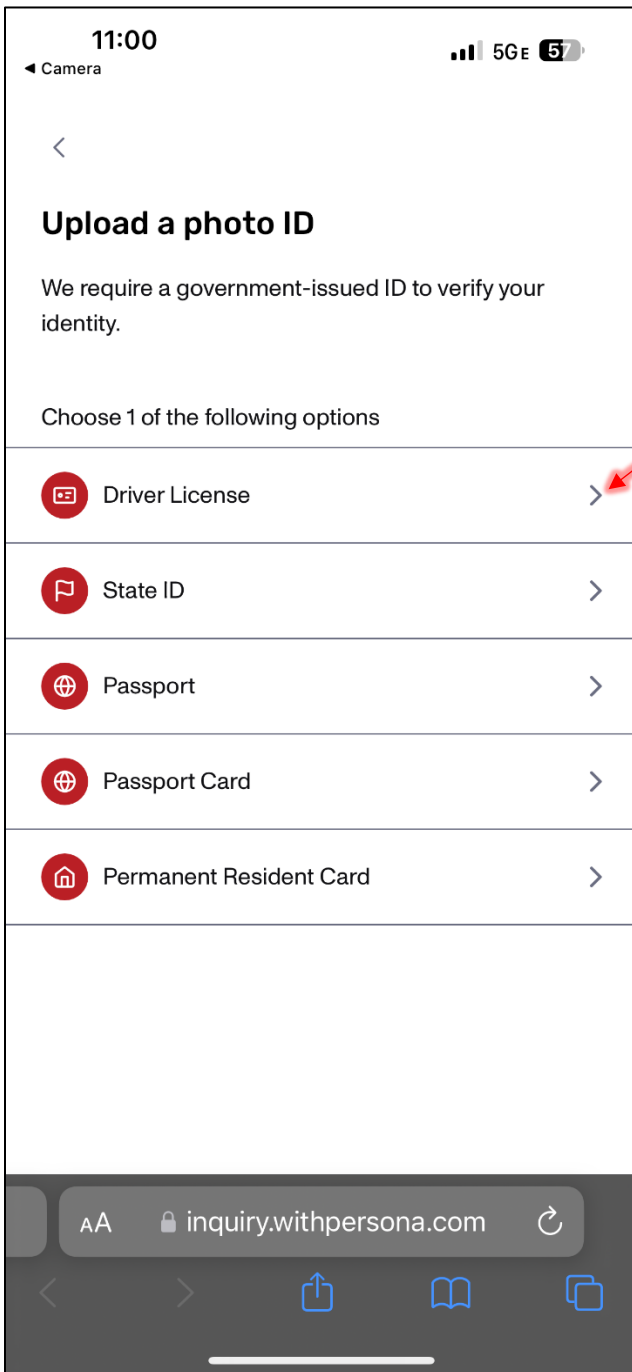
11:00
◀ Camera
5GE 57

Upload a photo ID

We require a government-issued ID to verify your identity.

Choose 1 of the following options

Driver License

State ID

Passport

Passport Card

Permanent Resident Card

AA inquiry.withpersona.com